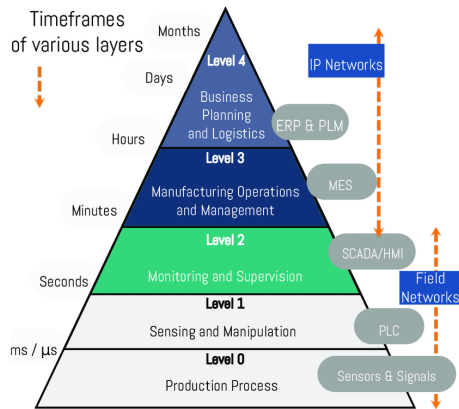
Timeframes of various layers

Months

Days

Hours

Minutes

Seconds

ms / µs

Level 4

Business Planning and Logistics

Level 3

Manufacturing Operations and Management

Level 2

Monitoring and Supervision

Level 1

Sensing and Manipulation

Level 0

Production Process

IP Networks

ERP & PLM

MES

SCADA/HMI

Field Networks

PLC

Sensors & Signals